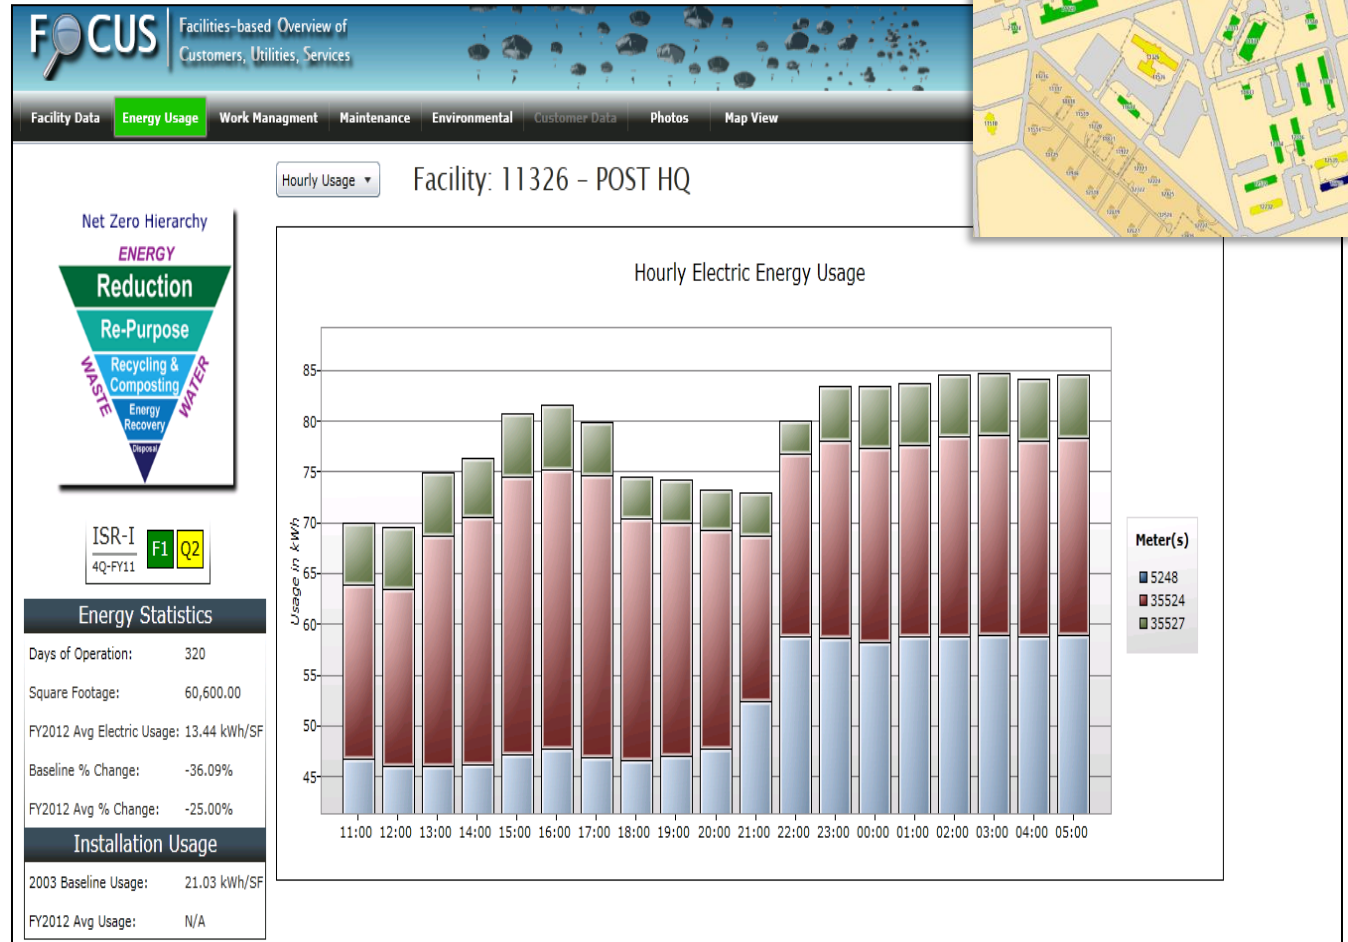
FOCUS Facilities-based Overview of Customers, Utilities, Services

Facility Data | Energy Usage | Work Managment | Maintenance | Environmental | Customer Data | Photos | Map View

Hourly Usage ▾

Facility: 11326 - POST HQ

Net Zero Hierarchy
ENERGY
Reduction
Re-Purpose
Recycling & Composting
Energy Recovery
Disposal
WASTE
WATER

ISR-I
4Q-FY11
F1 Q2

Energy Statistics

| Days of Operation: | 320 |
|---|---|
| Square Footage: | 60,600.00 |
| FY2012 Avg Electric Usage: | 13.44 kWh/SF |
| Baseline % Change: | -36.09% |
| FY2012 Avg % Change: | -25.00% |

Installation Usage

| 2003 Baseline Usage: | 21.03 kWh/SF |
|---|---|
| FY2012 Avg Usage: | N/A |

Hourly Electric Energy Usage

Usage in kWh

85
80
75
70
65
60
55
50
45

11:00 12:00 13:00 14:00 15:00 16:00 17:00 18:00 19:00 20:00 21:00 22:00 23:00 00:00 01:00 02:00 03:00 04:00 05:00

Meter(s)
5248
35524
35527